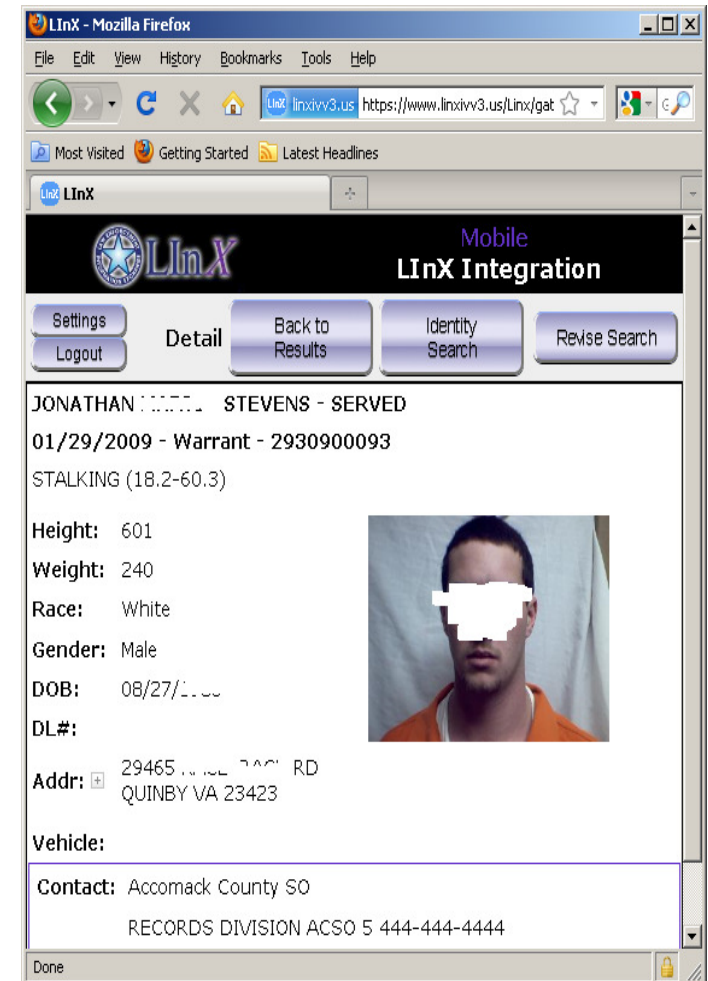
LInX - Mozilla Firefox

File Edit View History Bookmarks Tools Help

linxivv3.us https://www.linxivv3.us/Linx/gat

Most Visited Getting Started Latest Headlines

LInX

LInX

Mobile
LInX Integration

Settings
Logout
Detail
Back to Results
Identity Search
Revise Search

JONATHAN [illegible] STEVENS - SERVED
01/29/2009 - Warrant - 2930900093
STALKING (18.2-60.3)

Height: 601
Weight: 240
Race: White
Gender: Male
DOB: 08/27/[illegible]
DL#:
Addr: 29465 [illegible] RD
QUINBY VA 23423

Vehicle:

Contact: Accomack County SO
RECORDS DIVISION ACSO 5 444-444-4444

Done